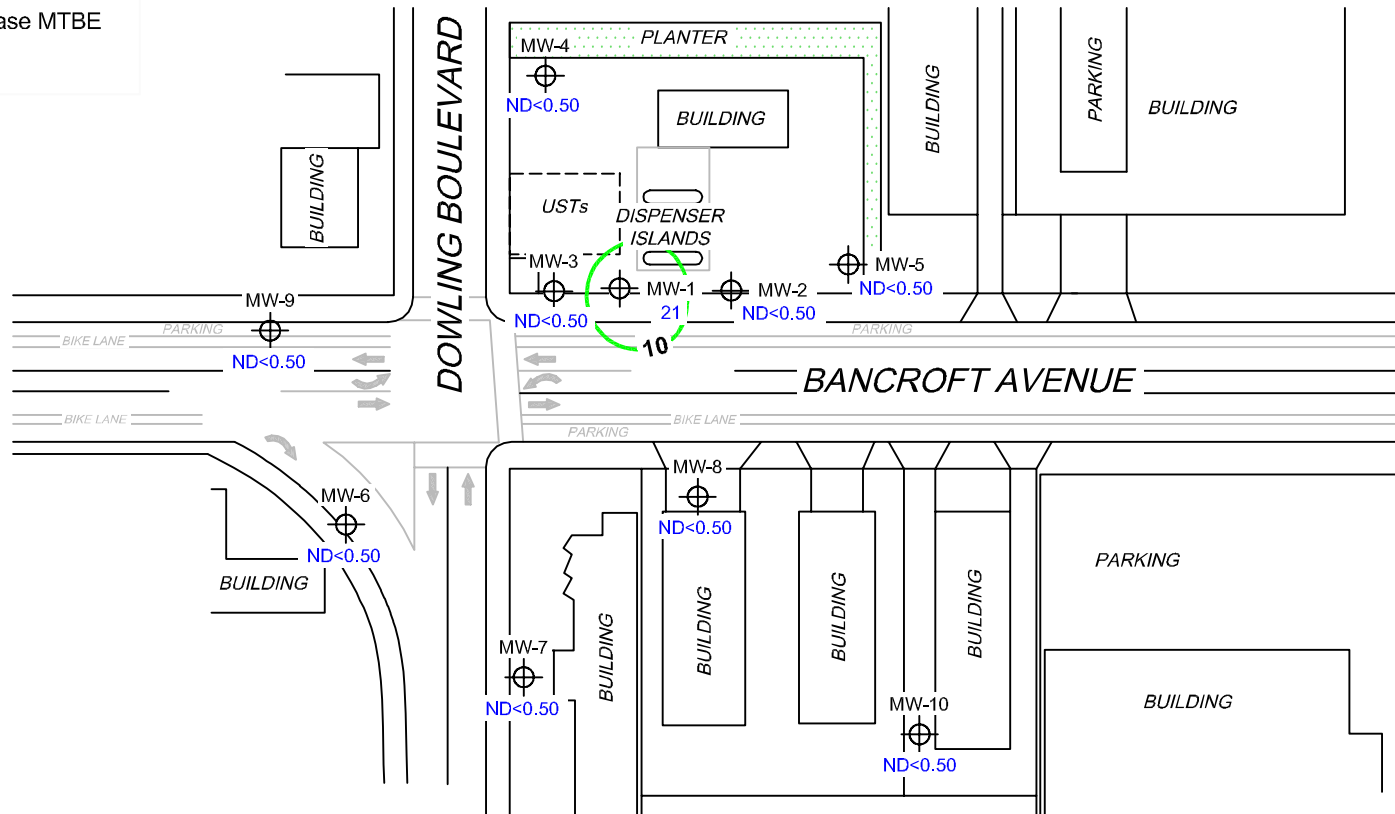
ase MTBE

DOWLING BOULEVARD

PLANTER

MW-4
ND<0.50

BUILDING

BUILDING

PARKING

BUILDING

BUILDING

USTs

DISPENSER ISLANDS

MW-3
ND<0.50

MW-1
21

MW-2
ND<0.50

MW-5
ND<0.50

10

MW-9
ND<0.50

PARKING

BIKE LANE

BIKE LANE

PARKING

BANCROFT AVENUE

BIKE LANE

PARKING

MW-8
ND<0.50

MW-6
ND<0.50

BUILDING

PARKING

MW-7
ND<0.50

BUILDING

BUILDING

BUILDING

BUILDING

MW-10
ND<0.50

BUILDING